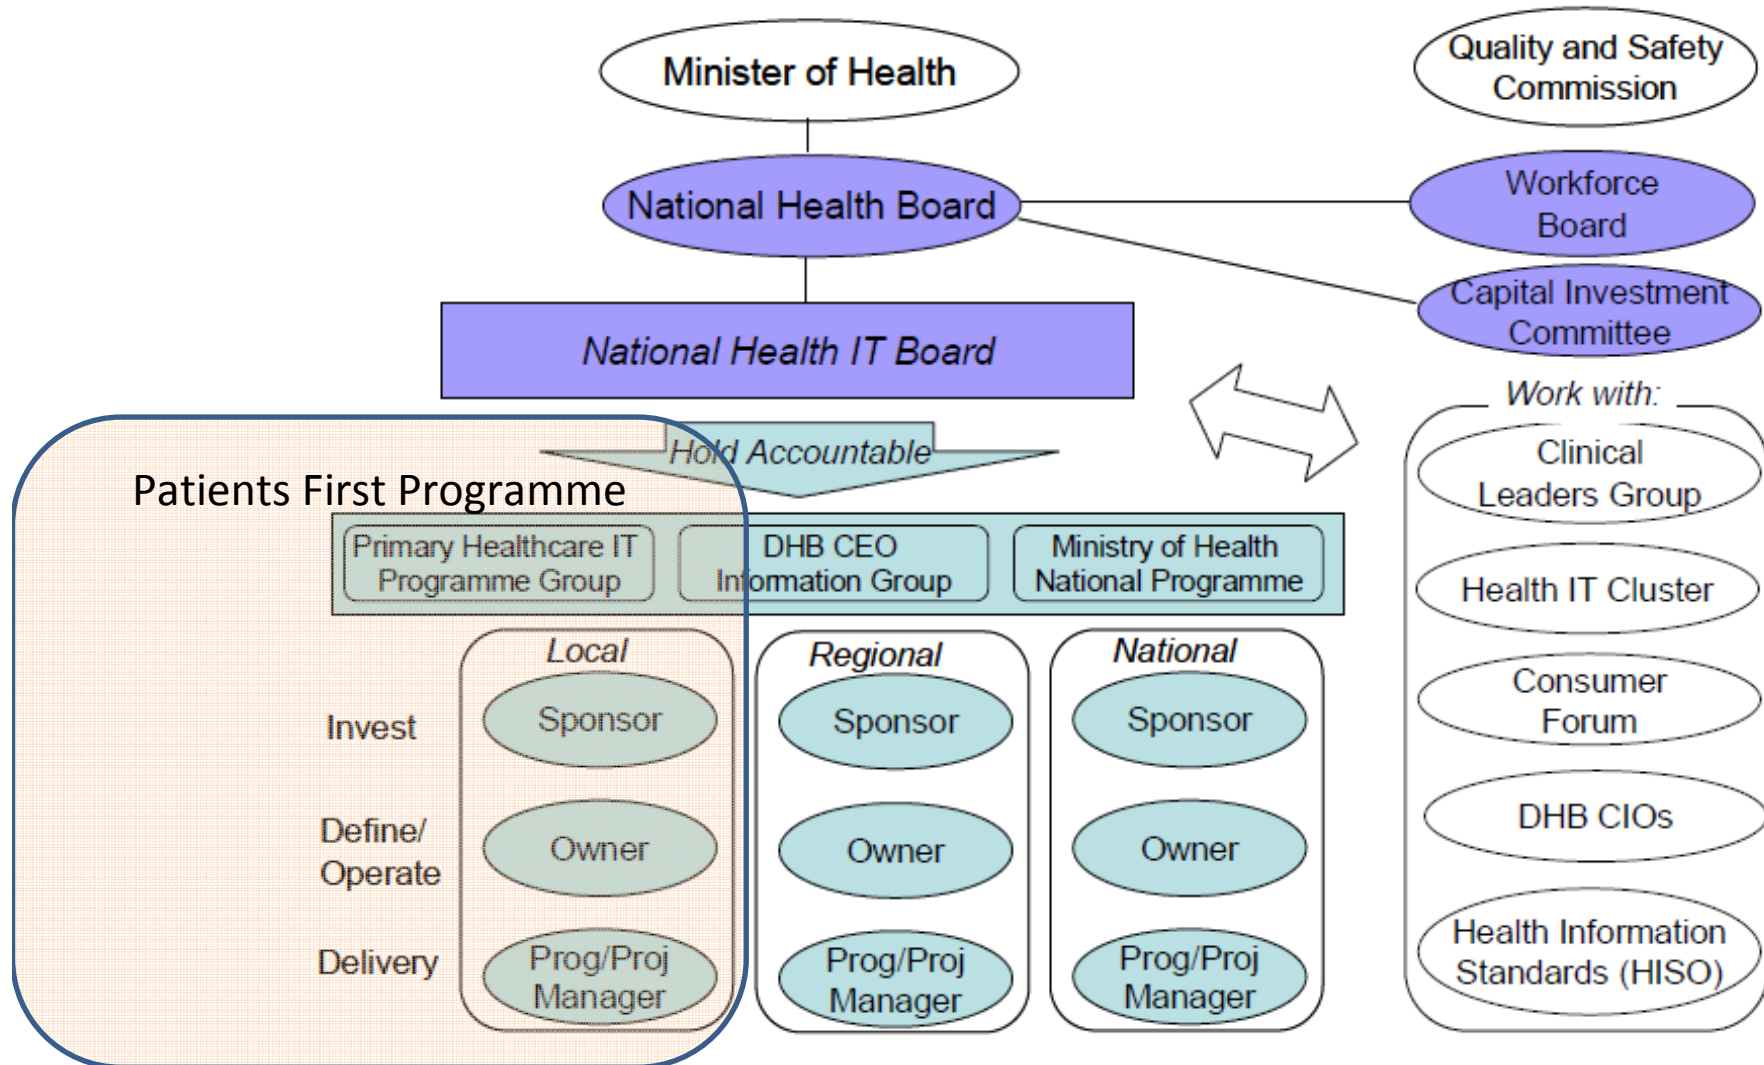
Minister of Health

Quality and Safety Commission

National Health Board

Workforce Board

Capital Investment Committee

National Health IT Board

Hold Accountable

Patients First Programme

Primary Healthcare IT Programme Group

DHB CEO Information Group

Ministry of Health National Programme

Work with:

Clinical Leaders Group

Health IT Cluster

Consumer Forum

DHB CIOs

Health Information Standards (HISO)

Local

Regional

National

Invest

Define/ Operate

Delivery

Sponsor

Sponsor

Sponsor

Owner

Owner

Owner

Prog/Proj Manager

Prog/Proj Manager

Prog/Proj Manager